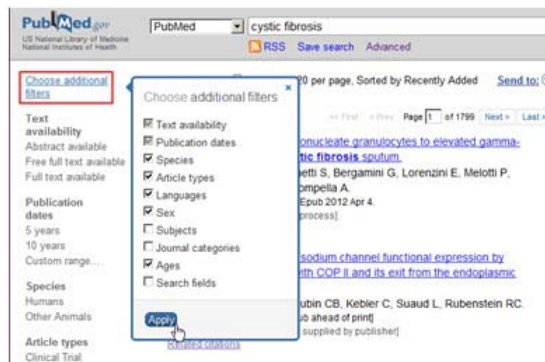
PubMed.gov
US National Library of Medicine
National Institutes of Health

PubMed
cystic fibrosis
RSS Save search Advanced

Choose additional filters

Text availability
Abstract available
Free full text available
Full text available

Publication dates
5 years
10 years
Custom range...

Species
Humans
Other Animals

Article types
Clinical Trial

Choose additional filters
×
Text availability
Publication dates
Species
Article types
Languages
Sex
Subjects
Journal categories
Ages
Search fields

Apply

20 per page, Sorted by Recently Added Send to:

<< First < Prev Page 1 of 1799 Next > Last >

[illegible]onucleate granulocytes to elevated gamma-
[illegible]tic fibrosis sputum.
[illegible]etti S, Bergamini G, Lorenzini E, Melotti P,
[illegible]ompella A.
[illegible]Epub 2012 Apr 4.
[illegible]process]

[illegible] sodium channel functional expression by
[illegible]ith COP II and its exit from the endoplasmic

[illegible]ubin CB, Kebler C, Suaud L, Rubenstein RC.
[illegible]ub ahead of print]
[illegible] supplied by publisher]

Related citations